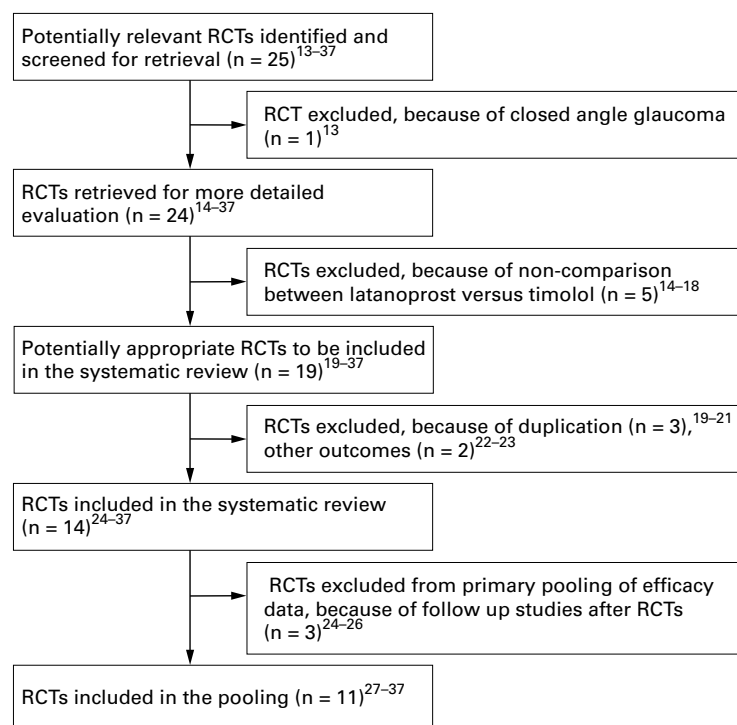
Potentially relevant RCTs identified and screened for retrieval (n = 25)$^{13–37}$

RCT excluded, because of closed angle glaucoma (n = 1)$^{13}$

RCTs retrieved for more detailed evaluation (n = 24)$^{14–37}$

RCTs excluded, because of non-comparison between latanoprost versus timolol (n = 5)$^{14–18}$

Potentially appropriate RCTs to be included in the systematic review (n = 19)$^{19–37}$

RCTs excluded, because of duplication (n = 3),$^{19–21}$ other outcomes (n = 2)$^{22–23}$

RCTs included in the systematic review (n = 14)$^{24–37}$

RCTs excluded from primary pooling of efficacy data, because of follow up studies after RCTs (n = 3)$^{24–26}$

RCTs included in the pooling (n = 11)$^{27–37}$